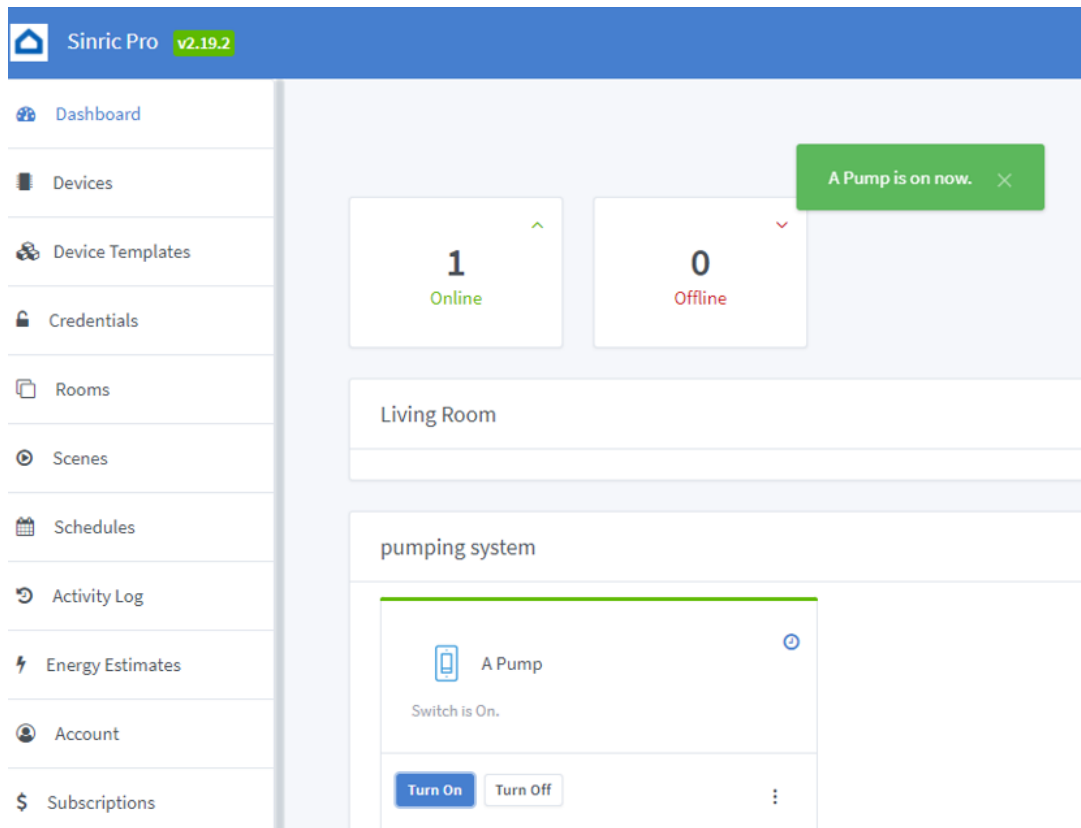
Sinric Pro v2.19.2

Dashboard
Devices
Device Templates
Credentials
Rooms
Scenes
Schedules
Activity Log
Energy Estimates
Account
Subscriptions

A Pump is on now. ×

1
Online

0
Offline

Living Room

pumping system

A Pump

Switch is On.

Turn On
Turn Off